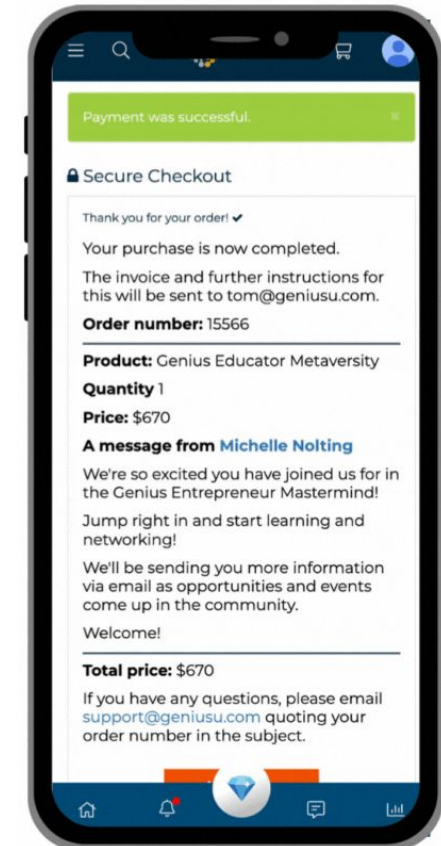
Payment was successful.

×

Secure Checkout

Thank you for your order! ✔

Your purchase is now completed.

The invoice and further instructions for this will be sent to tom@geniusu.com.

**Order number:** 15566

**Product:** Genius Educator Metaversity

**Quantity** 1

**Price:** $670

**A message from Michelle Nolting**

We're so excited you have joined us for in the Genius Entrepreneur Mastermind!

Jump right in and start learning and networking!

We'll be sending you more information via email as opportunities and events come up in the community.

Welcome!

**Total price:** $670

If you have any questions, please email support@geniusu.com quoting your order number in the subject.